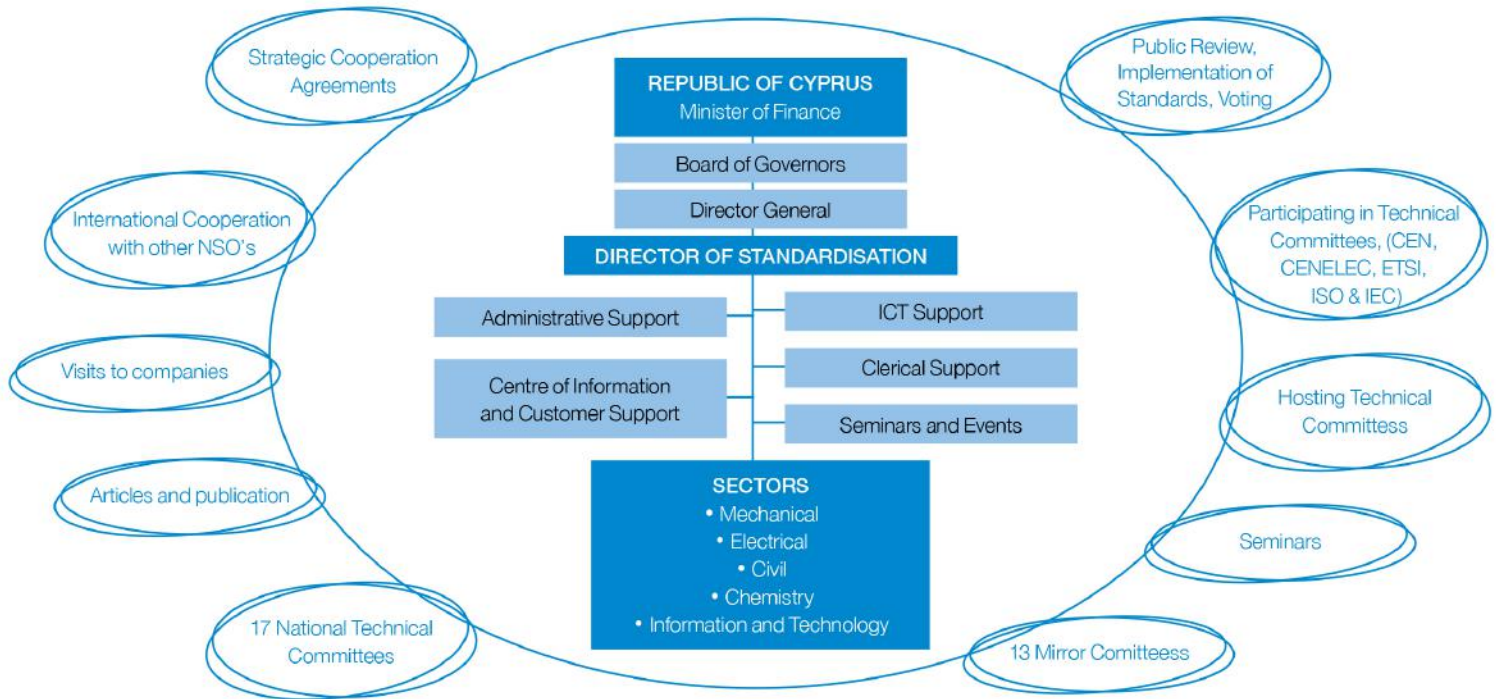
Strategic Cooperation Agreements

International Cooperation with other NSO's

Visits to companies

Articles and publication

17 National Technical Committees

REPUBLIC OF CYPRUS
Minister of Finance

Board of Governors

Director General

DIRECTOR OF STANDARDISATION

Administrative Support

ICT Support

Clerical Support

Centre of Information and Customer Support

Seminars and Events

SECTORS
• Mechanical
• Electrical
• Civil
• Chemistry
• Information and Technology

Public Review, Implementation of Standards, Voting

Participating in Technical Committees, (CEN, CENELEC, ETSI, ISO & IEC)

Hosting Technical Committess

Seminars

13 Mirror Comitteess